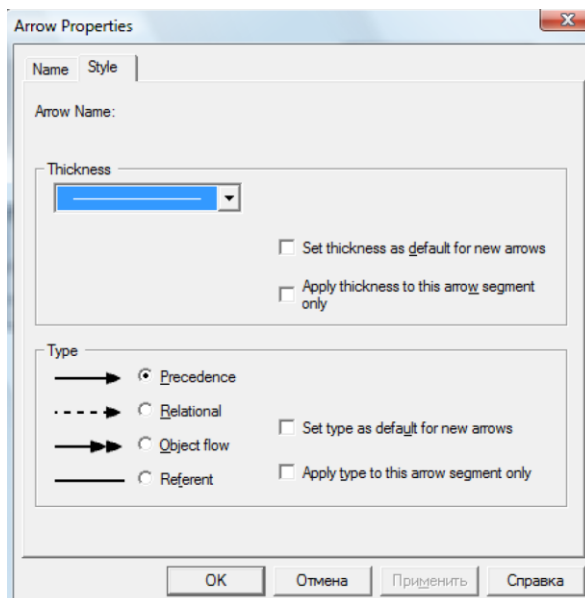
Arrow Properties

Name Style

Arrow Name:

Thickness

Set thickness as default for new arrows

Apply thickness to this arrow segment only

Type

Precedence

Relational

Object flow

Referent

Set type as default for new arrows

Apply type to this arrow segment only

OK Отмена Применить Справка